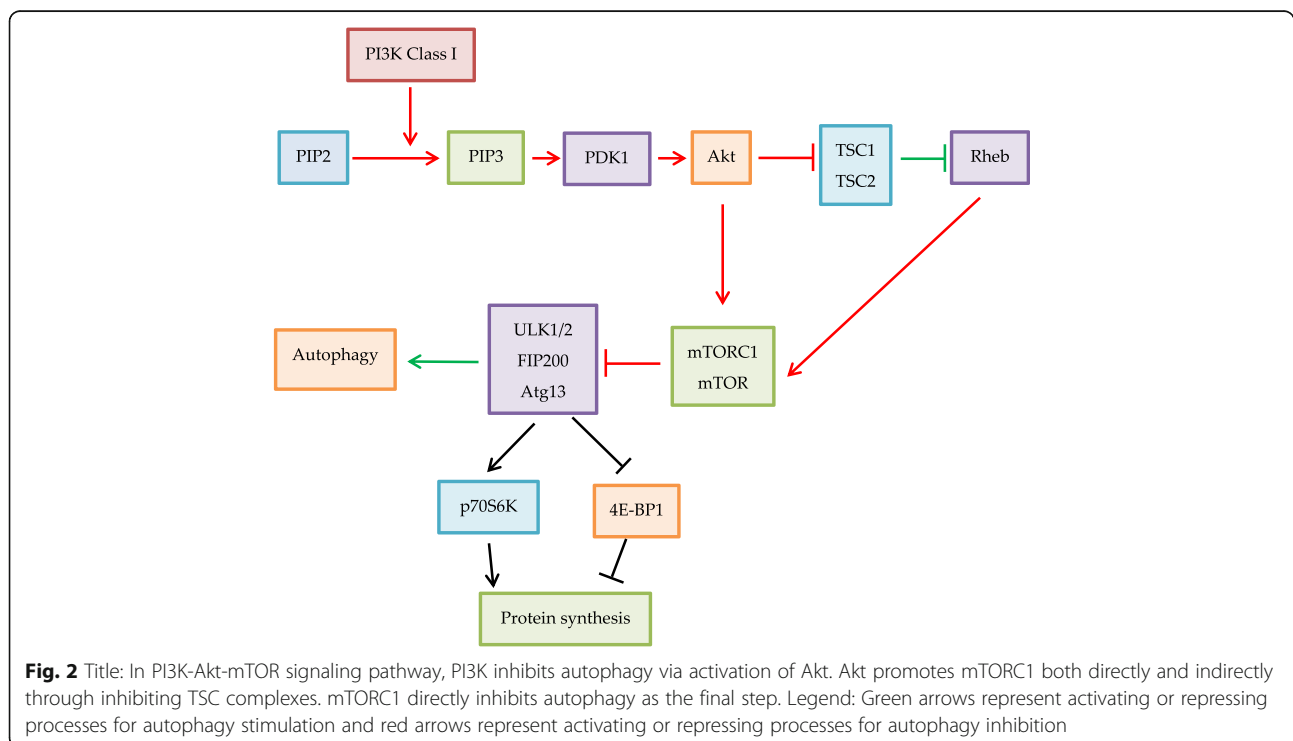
PI3K Class I

PIP2

PIP3

PDK1

Akt

TSC1
TSC2

Rheb

Autophagy

ULK1/2
FIP200
Atg13

mTORC1
mTOR

p70S6K

4E-BP1

Protein synthesis

**Fig. 2** Title: In PI3K-Akt-mTOR signaling pathway, PI3K inhibits autophagy via activation of Akt. Akt promotes mTORC1 both directly and indirectly through inhibiting TSC complexes. mTORC1 directly inhibits autophagy as the final step. Legend: Green arrows represent activating or repressing processes for autophagy stimulation and red arrows represent activating or repressing processes for autophagy inhibition